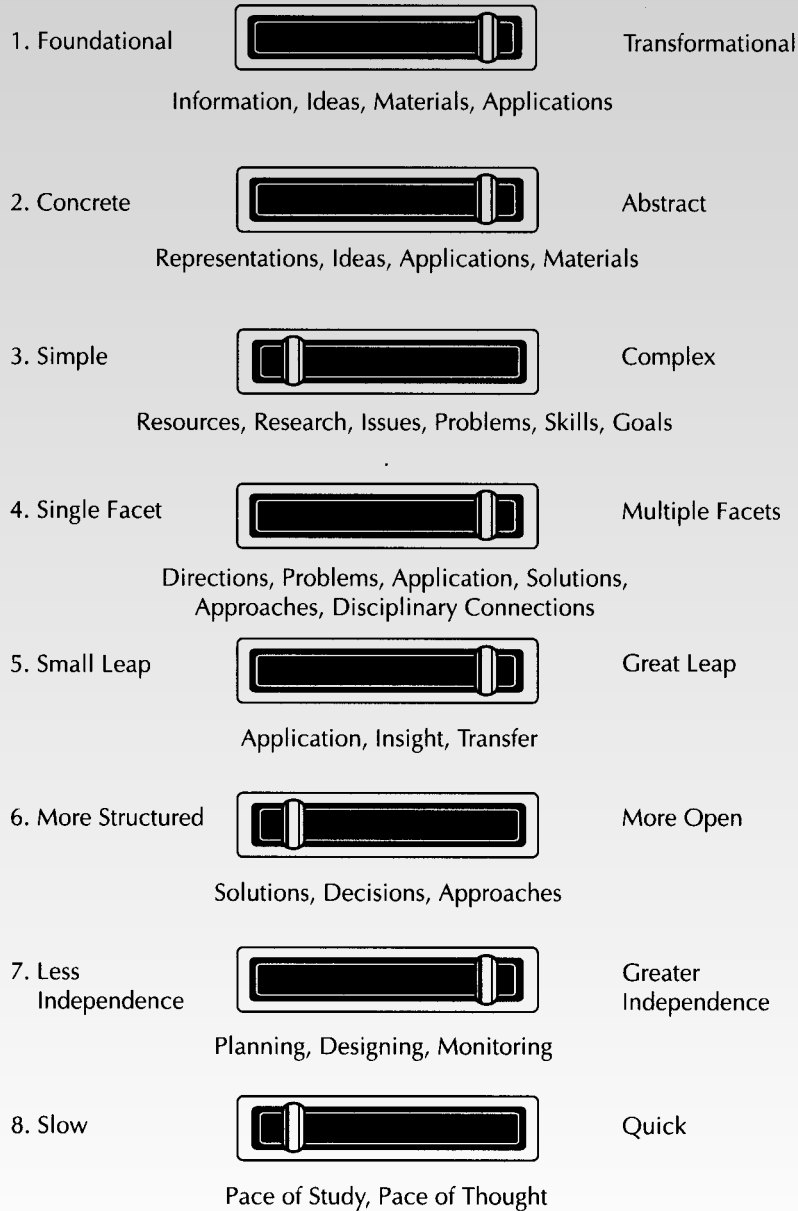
1. Foundational

Transformational

Information, Ideas, Materials, Applications

2. Concrete

Abstract

Representations, Ideas, Applications, Materials

3. Simple

Complex

Resources, Research, Issues, Problems, Skills, Goals

4. Single Facet

Multiple Facets

Directions, Problems, Application, Solutions, Approaches, Disciplinary Connections

5. Small Leap

Great Leap

Application, Insight, Transfer

6. More Structured

More Open

Solutions, Decisions, Approaches

7. Less Independence

Greater Independence

Planning, Designing, Monitoring

8. Slow

Quick

Pace of Study, Pace of Thought